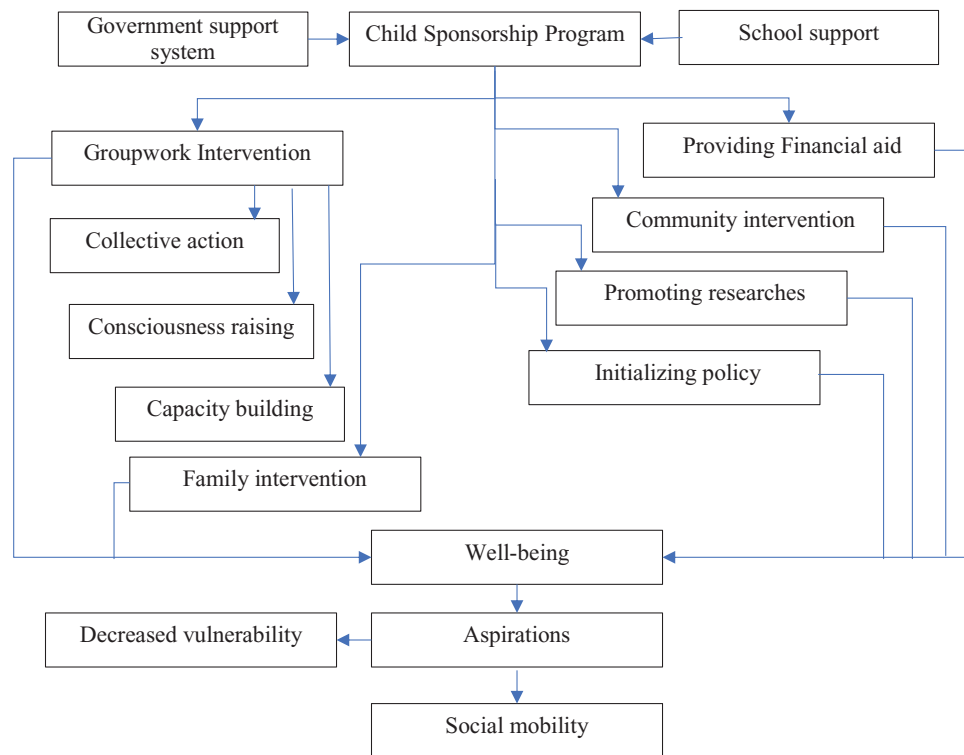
Government support system

Child Sponsorship Program

School support

Groupwork Intervention

Providing Financial aid

Community intervention

Collective action

Promoting researches

Consciousness raising

Initializing policy

Capacity building

Family intervention

Well-being

Decreased vulnerability

Aspirations

Social mobility